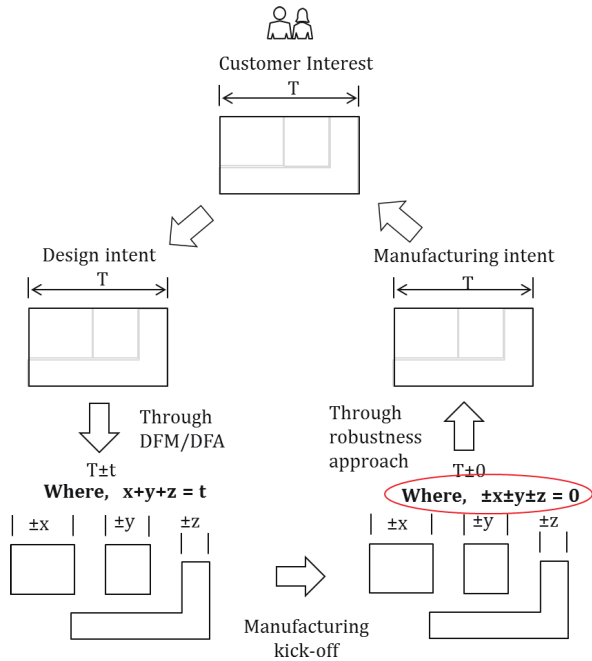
Customer Interest

T

Design intent

T

Manufacturing intent

T

Through DFM/DFA

Through robustness approach

T±t

**Where, x+y+z = t**

T±0

**Where, ±x±y±z = 0**

±x

±y

±z

±x

±y

±z

Manufacturing kick-off